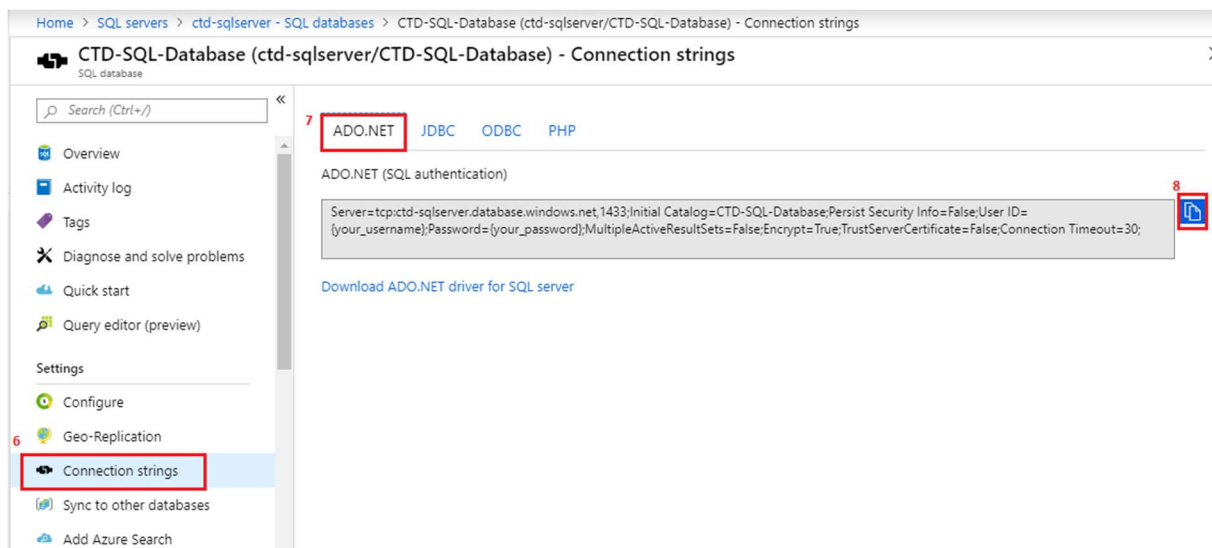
Home > SQL servers > ctd-sqlserver - SQL databases > CTD-SQL-Database (ctd-sqlserver/CTD-SQL-Database) - Connection strings

CTD-SQL-Database (ctd-sqlserver/CTD-SQL-Database) - Connection strings
SQL database

Search (Ctrl+/)

«

Overview

Activity log

Tags

Diagnose and solve problems

Quick start

Query editor (preview)

Settings

Configure

Geo-Replication

6

Connection strings

Sync to other databases

Add Azure Search

7

ADO.NET JDBC ODBC PHP

ADO.NET (SQL authentication)

8

Server=tcp:ctd-sqlserver.database.windows.net,1433;Initial Catalog=CTD-SQL-Database;Persist Security Info=False;User ID={your_username};Password={your_password};MultipleActiveResultSets=False;Encrypt=True;TrustServerCertificate=False;Connection Timeout=30;

Download ADO.NET driver for SQL server